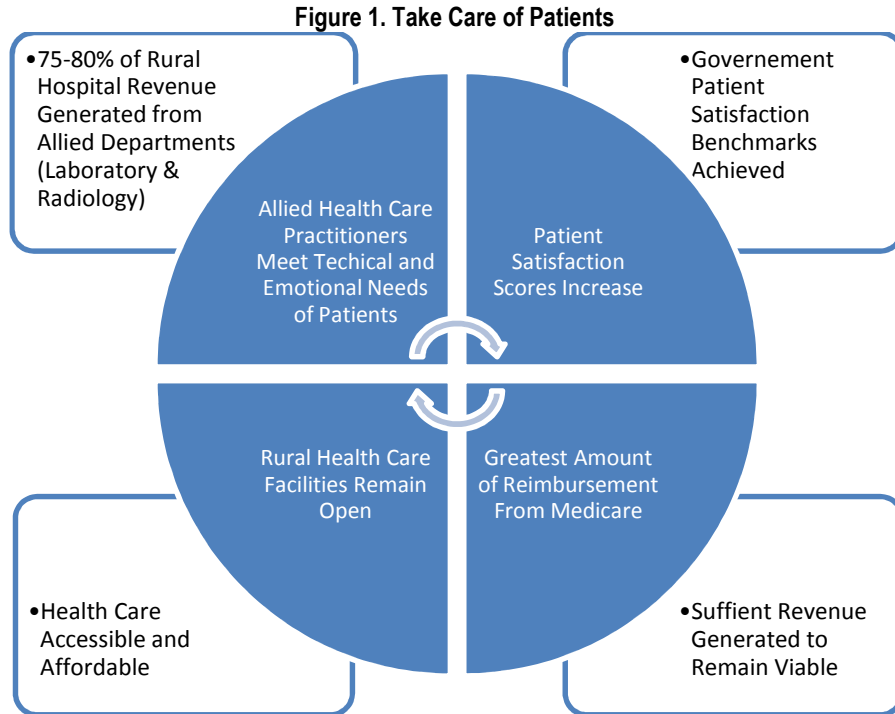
Figure 1. Take Care of Patients

•75-80% of Rural Hospital Revenue Generated from Allied Departments (Laboratory & Radiology)

•Governement Patient Satisfaction Benchmarks Achieved

Allied Health Care Practitioners Meet Techical and Emotional Needs of Patients

Patient Satisfaction Scores Increase

Rural Health Care Facilities Remain Open

Greatest Amount of Reimbursement From Medicare

•Health Care Accessible and Affordable

•Suffient Revenue Generated to Remain Viable